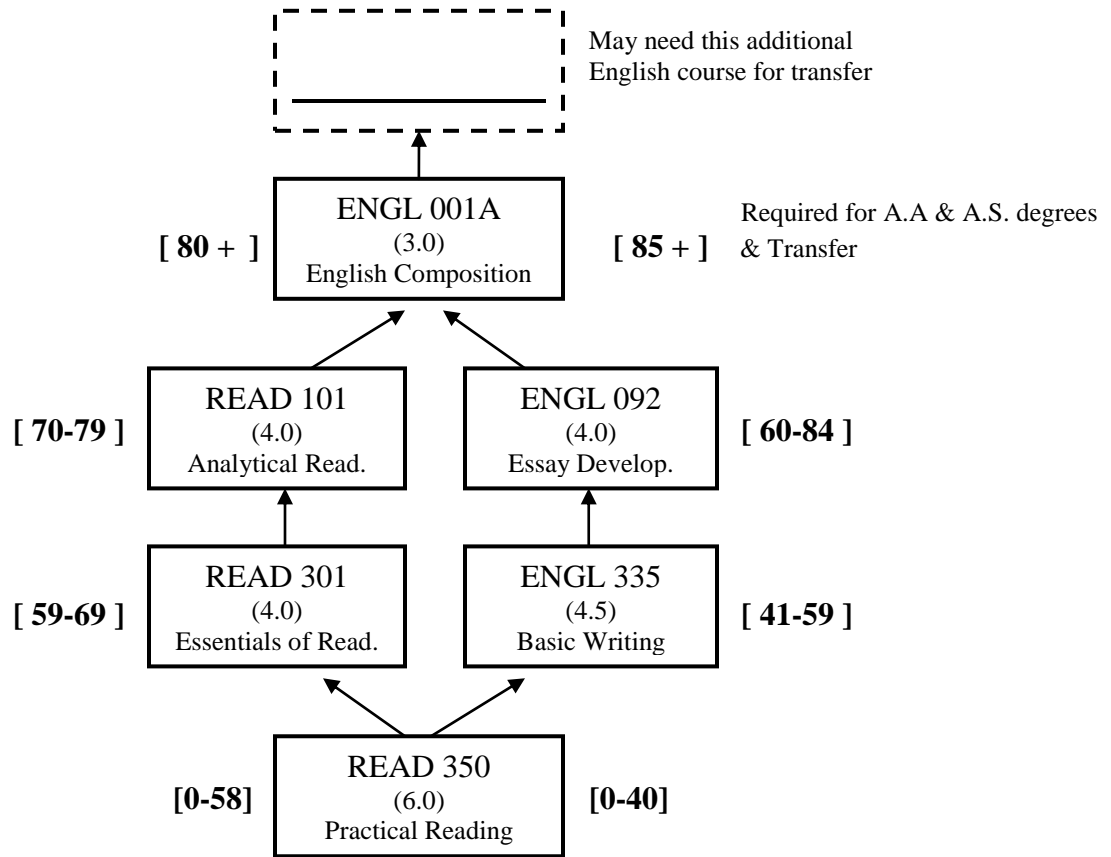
May need this additional English course for transfer

[ 80 + ]

ENGL 001A
(3.0)
English Composition

[ 85 + ]

Required for A.A & A.S. degrees & Transfer

[ 70-79 ]

READ 101
(4.0)
Analytical Read.

ENGL 092
(4.0)
Essay Develop.

[ 60-84 ]

[ 59-69 ]

READ 301
(4.0)
Essentials of Read.

ENGL 335
(4.5)
Basic Writing

[ 41-59 ]

[0-58]

READ 350
(6.0)
Practical Reading

[0-40]